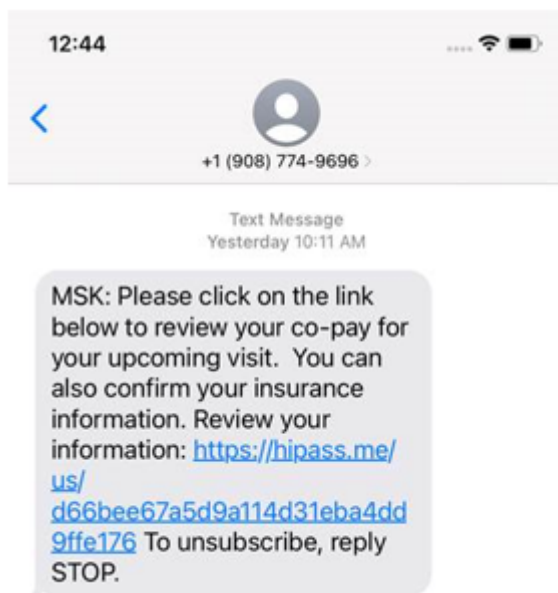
12:44

<

+1 (908) 774-9696 >

Text Message
Yesterday 10:11 AM

MSK: Please click on the link below to review your co-pay for your upcoming visit. You can also confirm your insurance information. Review your information: https://hipass.me/us/d66bee67a5d9a114d31eba4dd9ffe176 To unsubscribe, reply STOP.